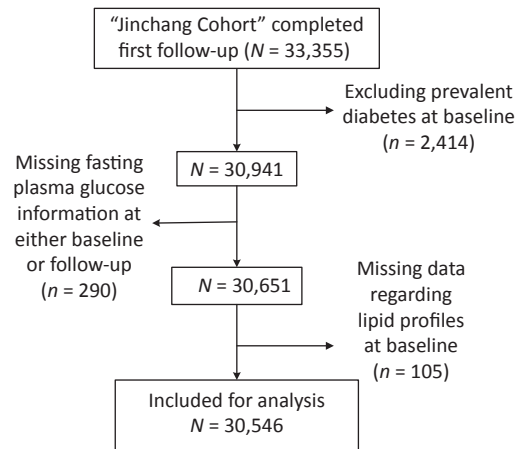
"Jinchang Cohort" completed first follow-up ($N$ = 33,355)

Excluding prevalent diabetes at baseline ($n$ = 2,414)

$N$ = 30,941

Missing fasting plasma glucose information at either baseline or follow-up ($n$ = 290)

$N$ = 30,651

Missing data regarding lipid profiles at baseline ($n$ = 105)

Included for analysis $N$ = 30,546